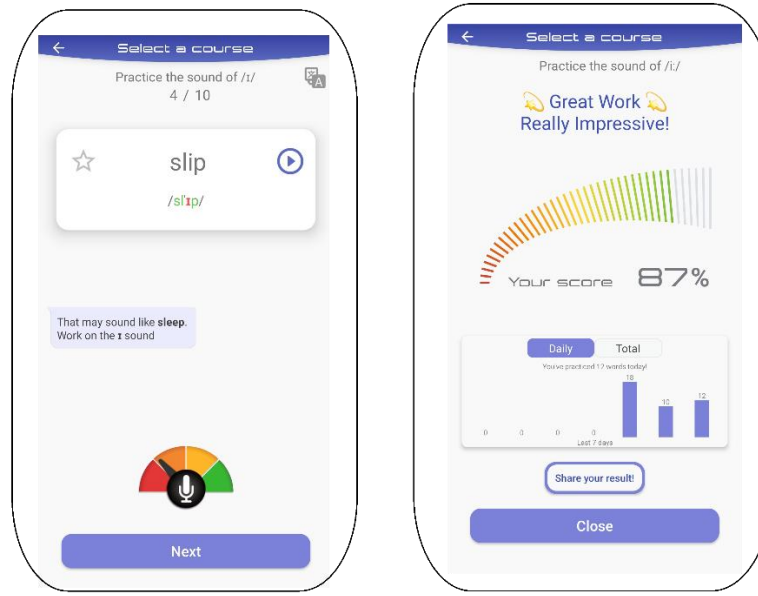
Select a course

Practice the sound of /ɪ/
4 / 10

slip

/slˈɪp/

That may sound like **sleep**. Work on the ɪ sound

Next

Select a course

Practice the sound of /i:/

💫 Great Work 💫
Really Impressive!

Your score 87%

Daily Total

You've practiced 12 words today!

| 0 | 0 | 0 | 0 | 18 | 10 | 12 |
|---|---|---|---|---|---|---|

Last 7 days

Share your result!

Close